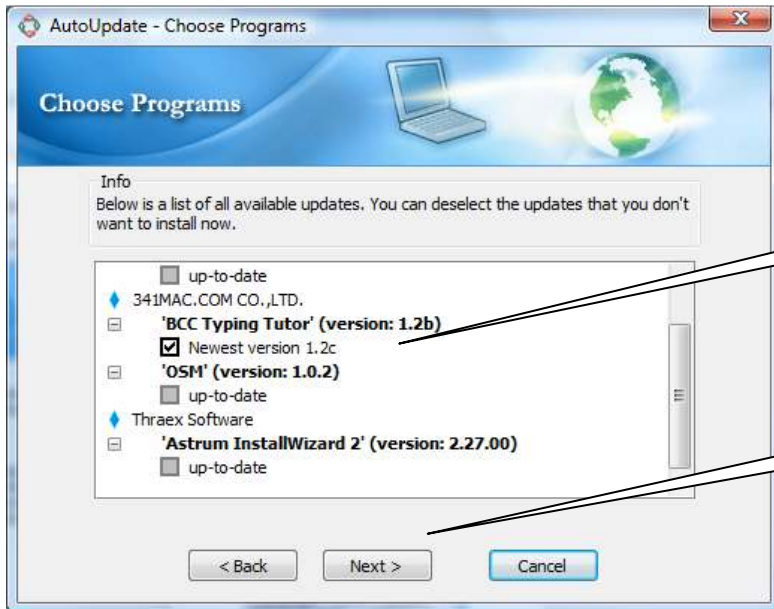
AutoUpdate - Choose Programs

Choose Programs

Info
Below is a list of all available updates. You can deselect the updates that you don't want to install now.

up-to-date
341MAC.COM CO.,LTD.
'BCC Typing Tutor' (version: 1.2b)
Newest version 1.2c
'OSM' (version: 1.0.2)
up-to-date
Thraex Software
'Astrum InstallWizard 2' (version: 2.27.00)
up-to-date

< Back
Next >
Cancel